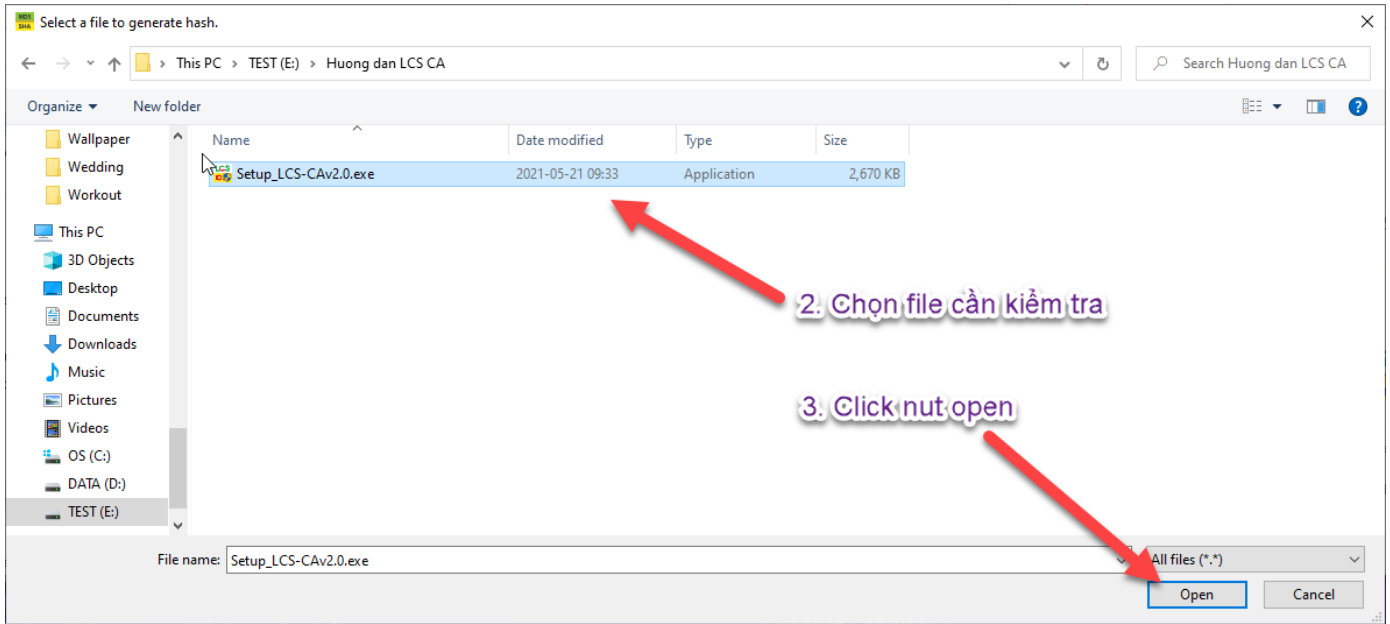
Select a file to generate hash.

This PC > TEST (E:) > Huong dan LCS CA

Search Huong dan LCS CA

Organize ▾ New folder

Wallpaper
Wedding
Workout
This PC
3D Objects
Desktop
Documents
Downloads
Music
Pictures
Videos
OS (C:)
DATA (D:)
TEST (E:)

| Name | Date modified | Type | Size |
|---|---|---|---|
| Setup_LCS-CAv2.0.exe | 2021-05-21 09:33 | Application | 2,670 KB |

2. Chọn file cần kiểm tra

3. Click nut open

File name: Setup_LCS-CAv2.0.exe

All files (*.*)

Open

Cancel